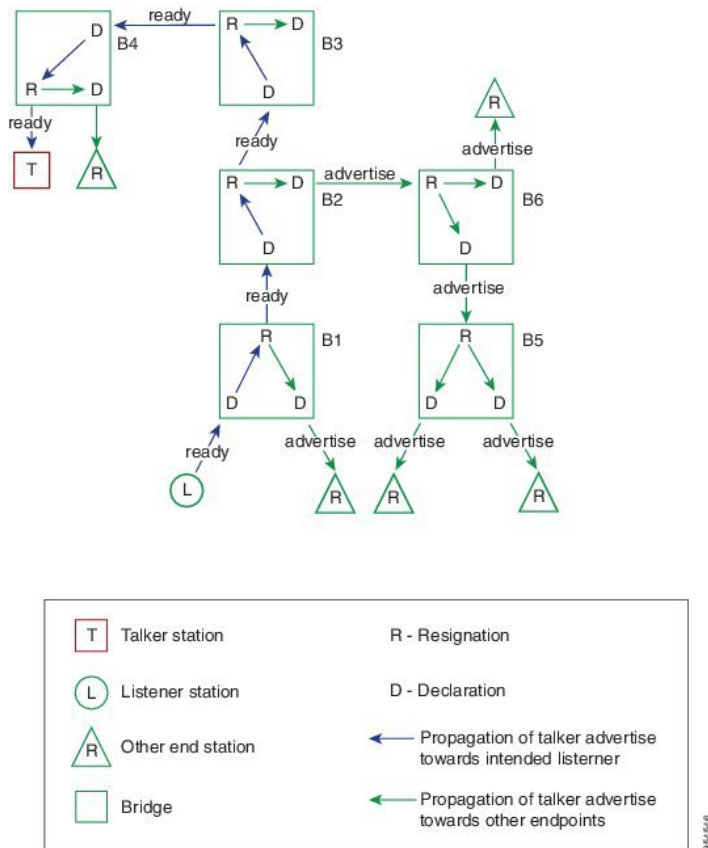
ready
D
B4
R D
ready
T
R
R D
B3
D
ready
R D
B2
D
advertise
R
R D
B6
D
advertise
ready
R
B1
D D
advertise
R
B5
D D
ready
L
advertise
R
advertise
R
advertise
R

T Talker station
R - Resignation
L Listener station
D - Declaration
R Other end station
Propagation of talker advertise towards intended listerner
Bridge
Propagation of talker advertise towards other endpoints